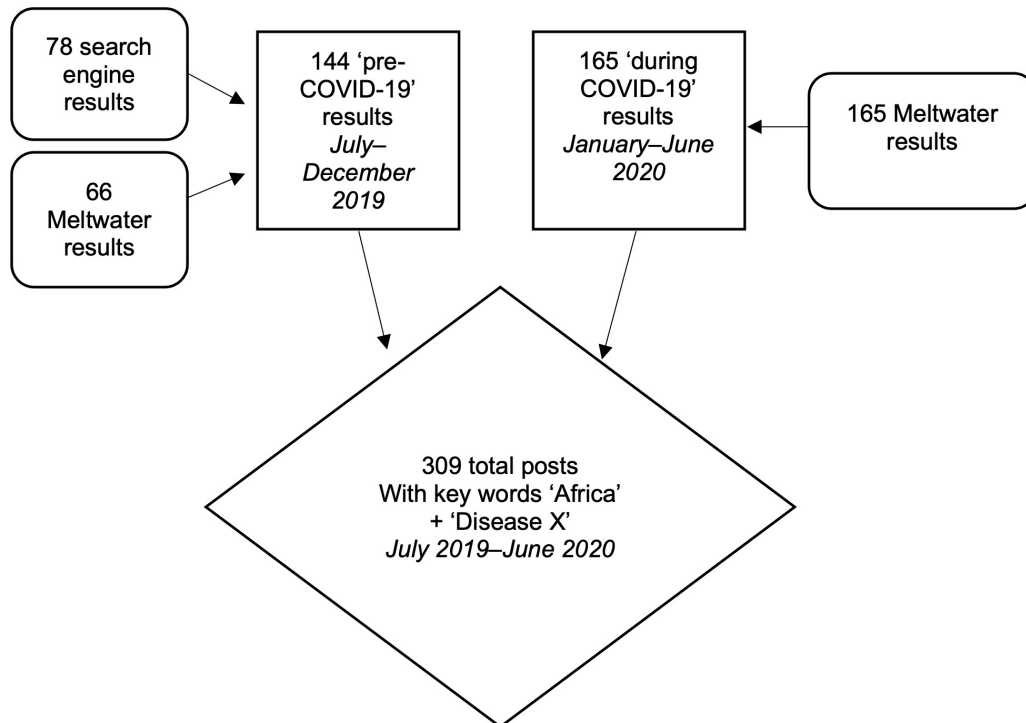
78 search engine results

66 Meltwater results

144 ‘pre-COVID-19’ results
*July–December 2019*

165 ‘during COVID-19’ results
*January–June 2020*

165 Meltwater results

309 total posts
With key words ‘Africa’ + ‘Disease X’
*July 2019–June 2020*